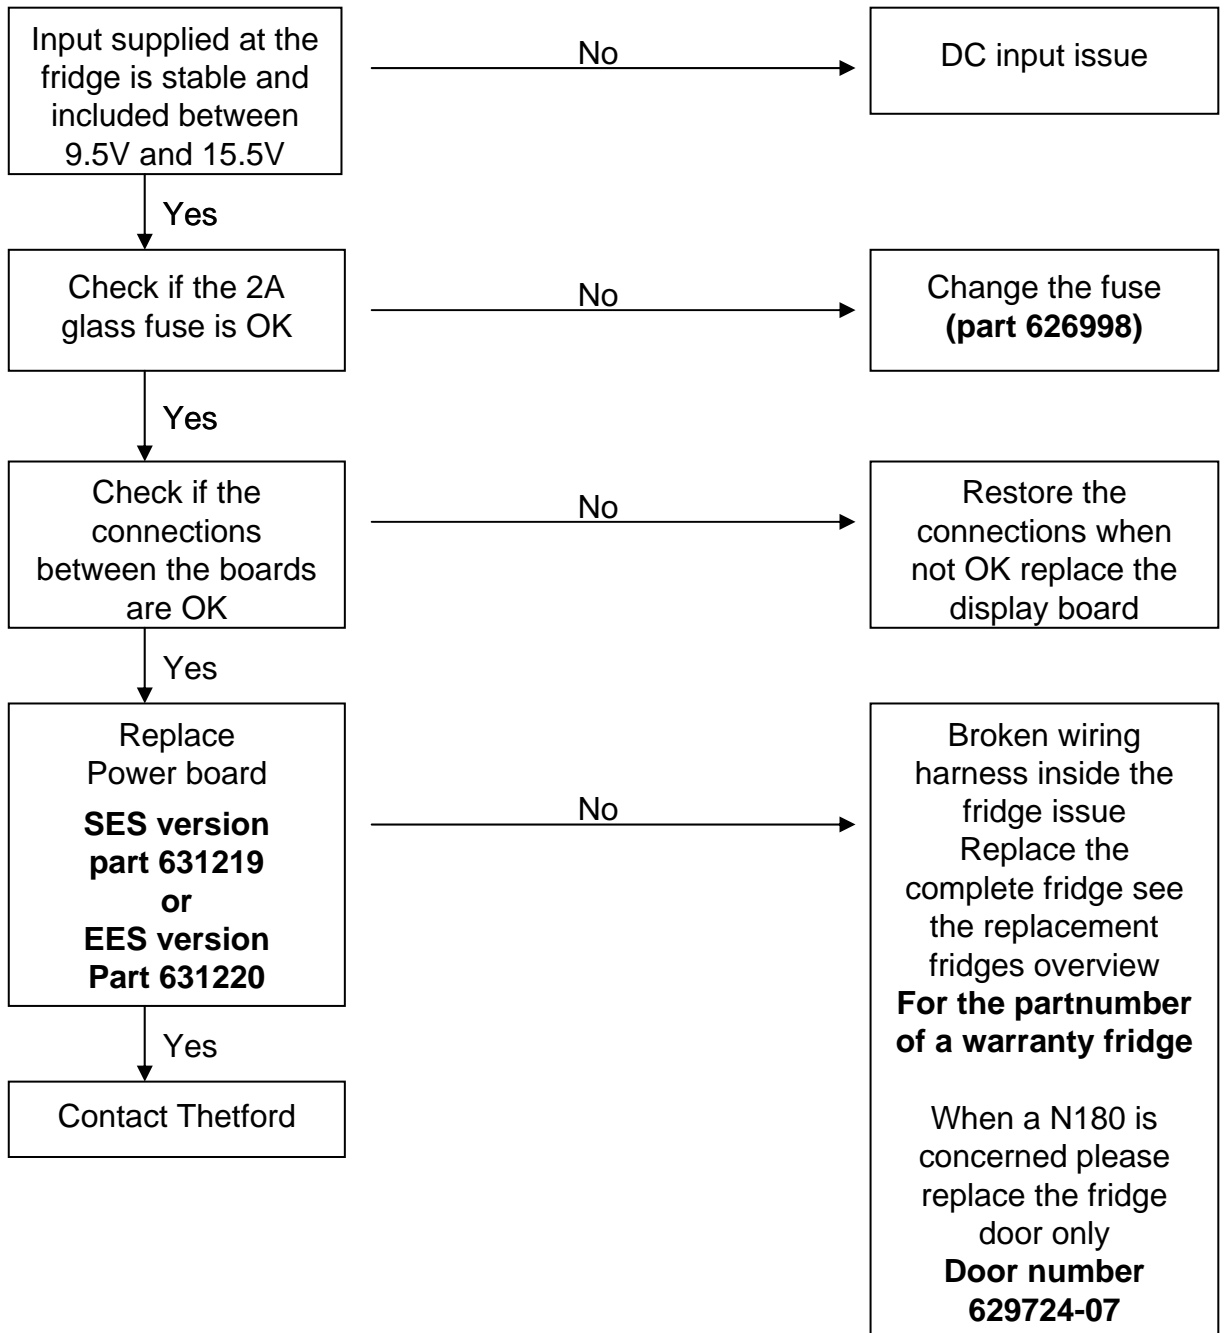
Input supplied at the fridge is stable and included between 9.5V and 15.5V

No

DC input issue

Yes

Check if the 2A glass fuse is OK

No

Change the fuse **(part 626998)**

Yes

Check if the connections between the boards are OK

No

Restore the connections when not OK replace the display board

Yes

Replace Power board
**SES version part 631219 or EES version Part 631220**

No

Broken wiring harness inside the fridge issue Replace the complete fridge see the replacement fridges overview **For the partnumber of a warranty fridge**

When a N180 is concerned please replace the fridge door only **Door number 629724-07**

Yes

Contact Thetford